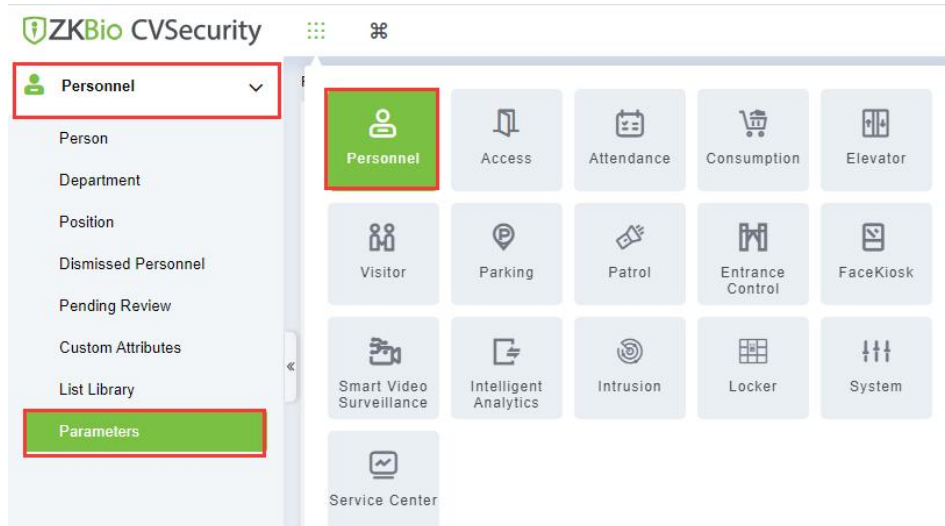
ZKBio CVSecurity

Personnel

Person
Department
Position
Dismissed Personnel
Pending Review
Custom Attributes
List Library
Parameters

Personnel
Access
Attendance
Consumption
Elevator
Visitor
Parking
Patrol
Entrance Control
FaceKiosk
Smart Video Surveillance
Intelligent Analytics
Intrusion
Locker
System
Service Center